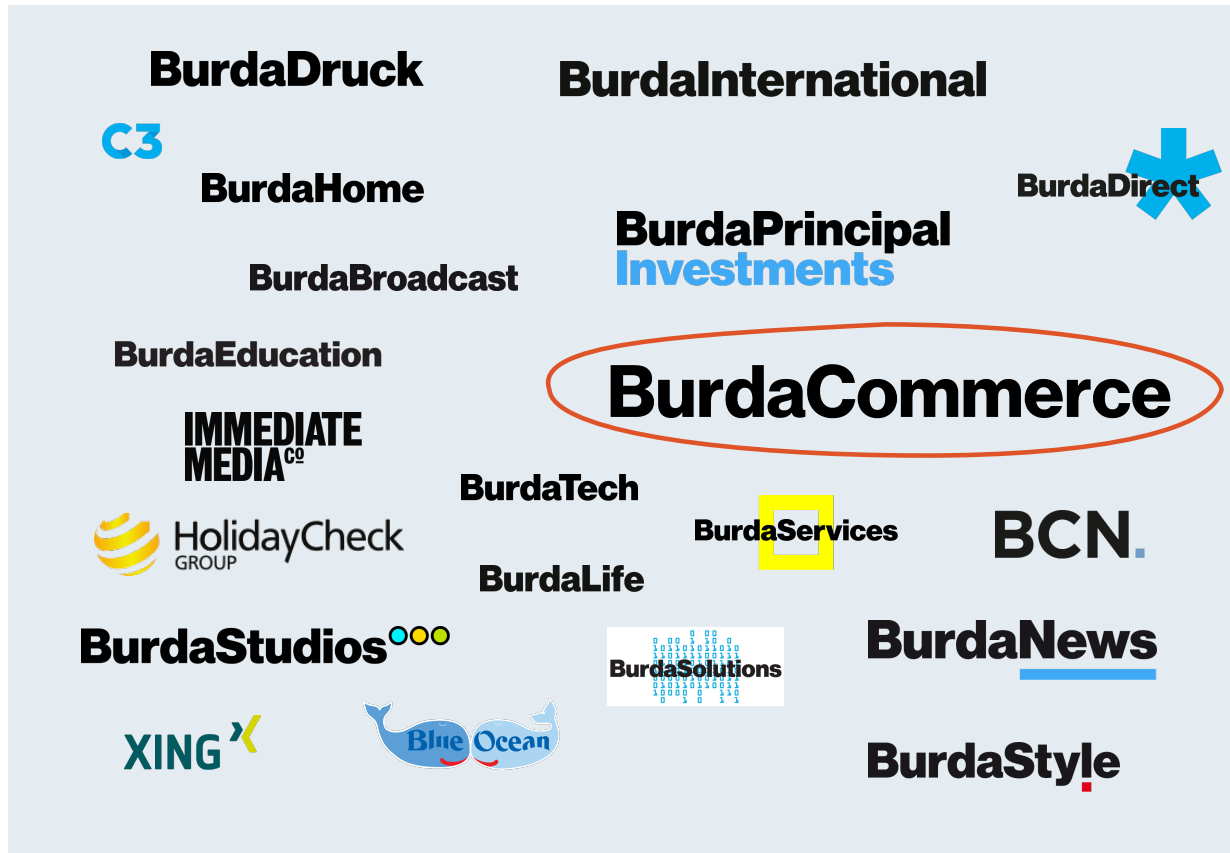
BurdaDruck

BurdaInternational

C3

BurdaHome

BurdaDirect

BurdaPrincipal Investments

BurdaBroadcast

BurdaEducation

BurdaCommerce

IMMEDIATE MEDIA Co

BurdaTech

HolidayCheck GROUP

BurdaServices

BCN.

BurdaLife

BurdaStudios

BurdaSolutions

BurdaNews

XING

Blue Ocean

BurdaStyle